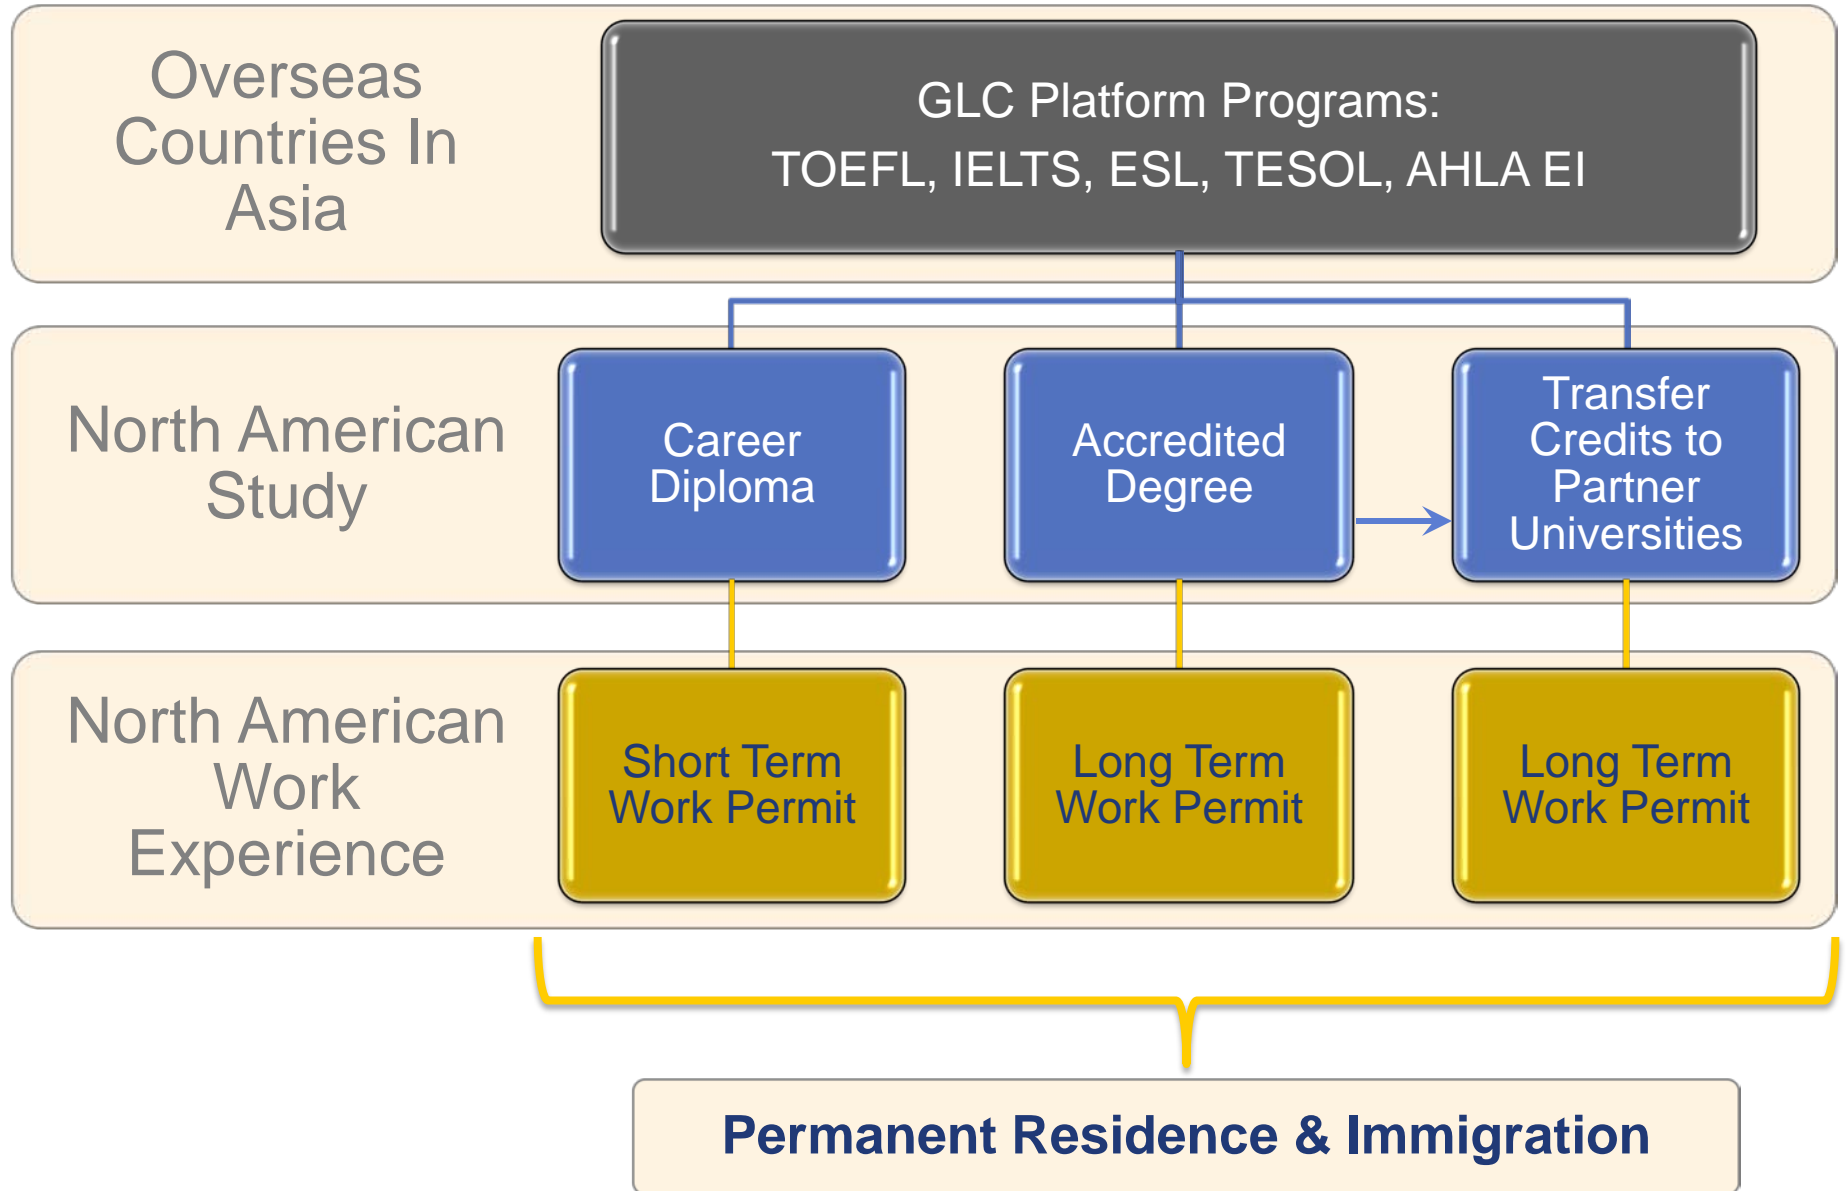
Overseas Countries In Asia

GLC Platform Programs:
TOEFL, IELTS, ESL, TESOL, AHLA EI

North American Study

Career Diploma

Accredited Degree

Transfer Credits to Partner Universities

North American Work Experience

Short Term Work Permit

Long Term Work Permit

Long Term Work Permit

Permanent Residence & Immigration